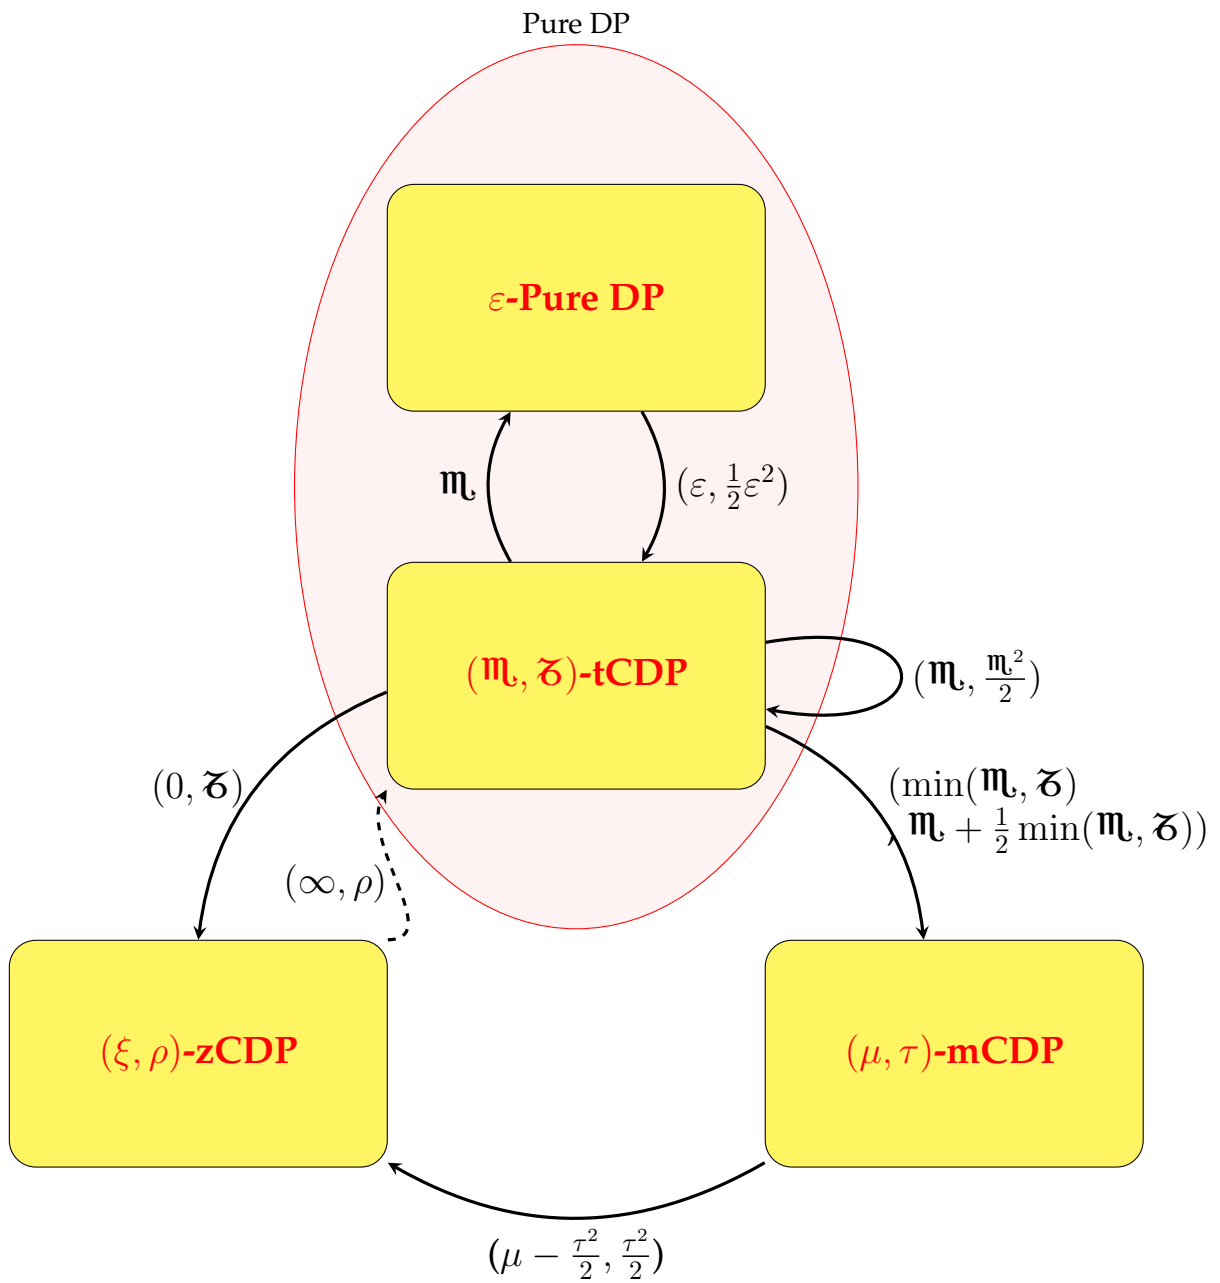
Pure DP

$\varepsilon$-Pure DP

$\mathfrak{m}$

$(\varepsilon, \frac{1}{2}\varepsilon^2)$

$(\mathfrak{m}, \mathfrak{z})$-tCDP

$(\mathfrak{m}, \frac{\mathfrak{m}^2}{2})$

$(0, \mathfrak{z})$

$(\min(\mathfrak{m}, \mathfrak{z})$
$\mathfrak{m} + \frac{1}{2}\min(\mathfrak{m}, \mathfrak{z}))$

$(\infty, \rho)$

$(\xi, \rho)$-zCDP

$(\mu, \tau)$-mCDP

$(\mu - \frac{\tau^2}{2}, \frac{\tau^2}{2})$